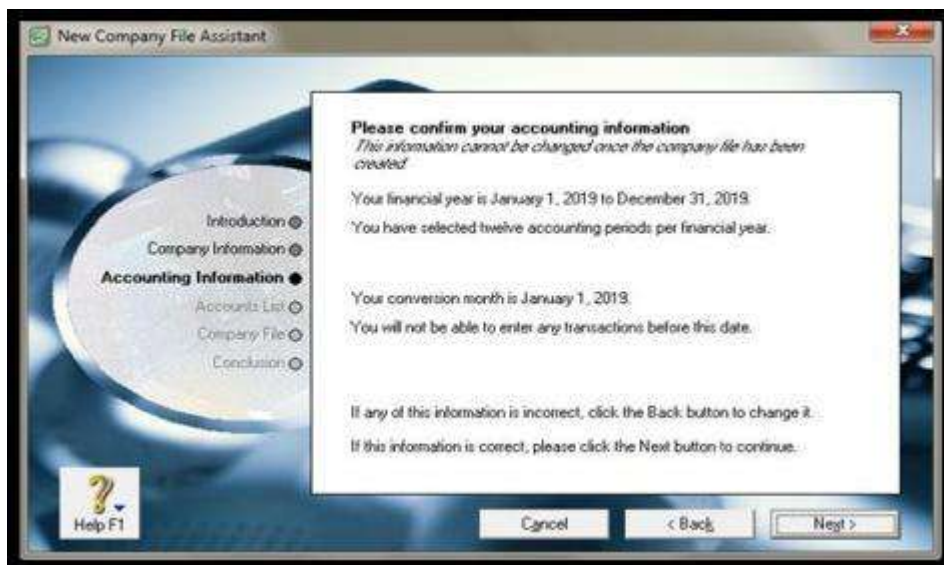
New Company File Assistant

Introduction
Company Information
Accounting Information
Accounts List
Company File
Conclusion

Please confirm your accounting information
This information cannot be changed once the company file has been created

Your financial year is January 1, 2019 to December 31, 2019.

You have selected twelve accounting periods per financial year.

Your conversion month is January 1, 2019.

You will not be able to enter any transactions before this date.

If any of this information is incorrect, click the Back button to change it.

If this information is correct, please click the Next button to continue.

Help F1

Cancel

< Back

Next >